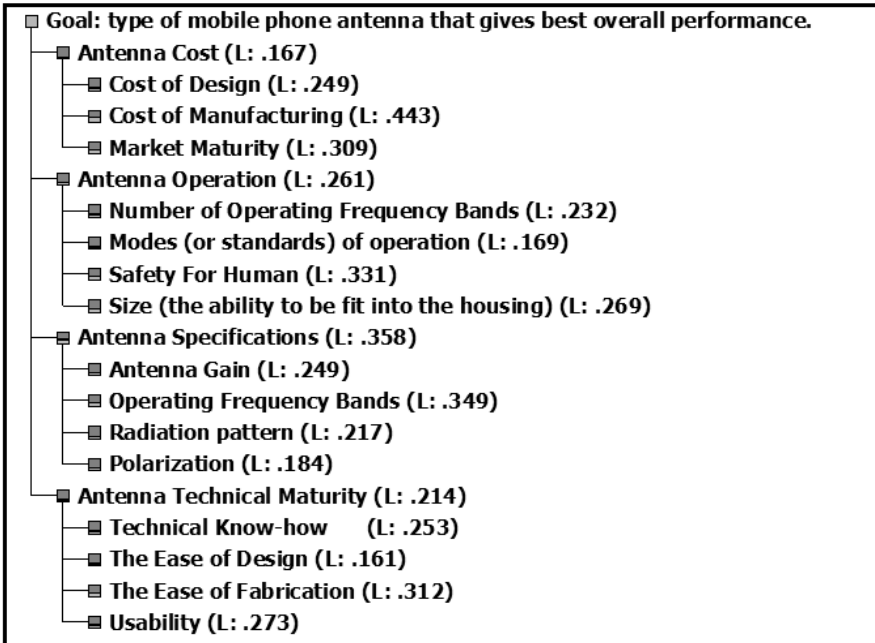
Goal: type of mobile phone antenna that gives best overall performance.
Antenna Cost (L: .167)
Cost of Design (L: .249)
Cost of Manufacturing (L: .443)
Market Maturity (L: .309)
Antenna Operation (L: .261)
Number of Operating Frequency Bands (L: .232)
Modes (or standards) of operation (L: .169)
Safety For Human (L: .331)
Size (the ability to be fit into the housing) (L: .269)
Antenna Specifications (L: .358)
Antenna Gain (L: .249)
Operating Frequency Bands (L: .349)
Radiation pattern (L: .217)
Polarization (L: .184)
Antenna Technical Maturity (L: .214)
Technical Know-how (L: .253)
The Ease of Design (L: .161)
The Ease of Fabrication (L: .312)
Usability (L: .273)